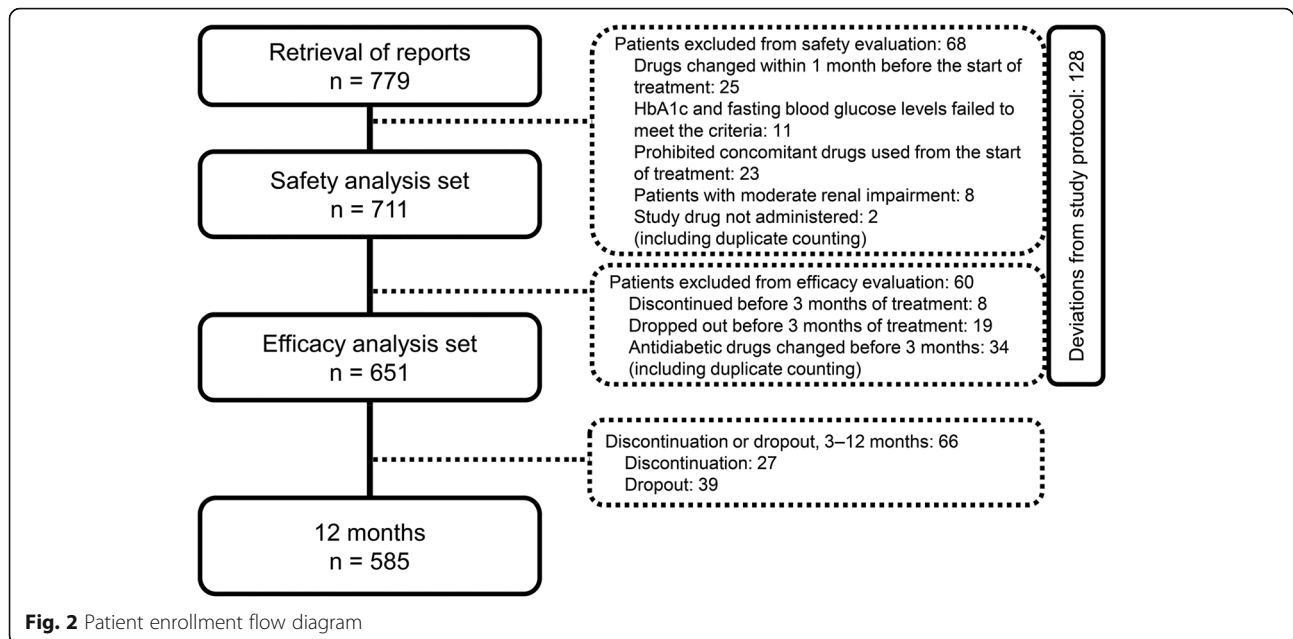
Retrieval of reports
n = 779

Patients excluded from safety evaluation: 68
Drugs changed within 1 month before the start of treatment: 25
HbA1c and fasting blood glucose levels failed to meet the criteria: 11
Prohibited concomitant drugs used from the start of treatment: 23
Patients with moderate renal impairment: 8
Study drug not administered: 2
(including duplicate counting)

Deviations from study protocol: 128

Safety analysis set
n = 711

Patients excluded from efficacy evaluation: 60
Discontinued before 3 months of treatment: 8
Dropped out before 3 months of treatment: 19
Antidiabetic drugs changed before 3 months: 34
(including duplicate counting)

Efficacy analysis set
n = 651

Discontinuation or dropout, 3–12 months: 66
Discontinuation: 27
Dropout: 39

12 months
n = 585

Fig. 2 Patient enrollment flow diagram